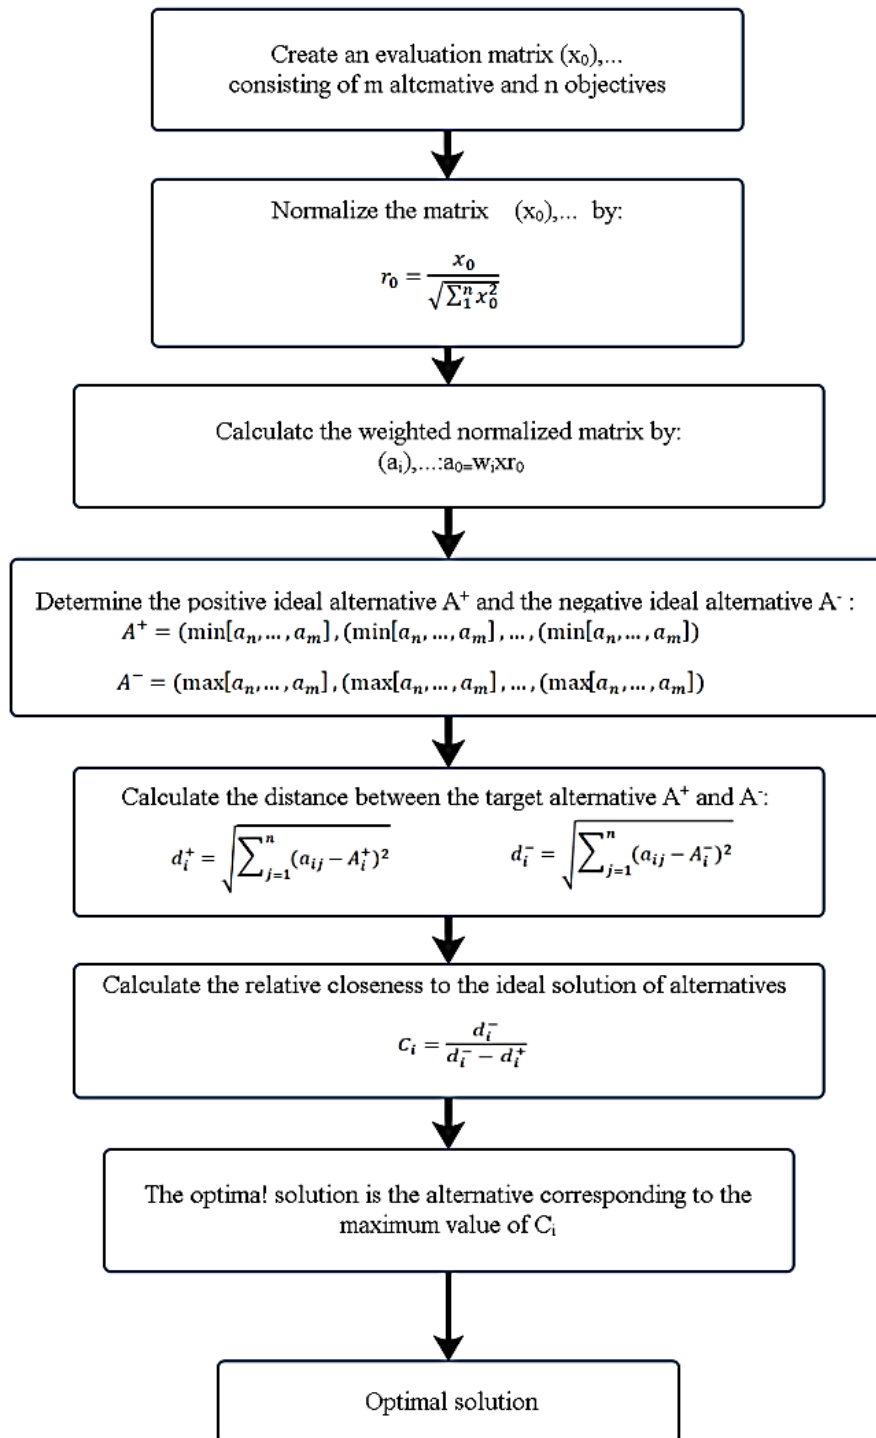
Create an evaluation matrix $(x_0)$,... consisting of m altcmative and n objectives

Normalize the matrix $(x_0)$,... by:

$r_0 = \frac{x_0}{\sqrt{\sum_1^n x_0^2}}$

Calculatc the weighted normalized matrix by: $(a_i)$,...:$a_0 = w_i x r_0$

Determine the positive ideal alternative $A^+$ and the negative ideal alternative $A^-$ :

$A^+ = (\min[a_n, \dots, a_m], (\min[a_n, \dots, a_m], \dots, (\min[a_n, \dots, a_m])$

$A^- = (\max[a_n, \dots, a_m], (\max[a_n, \dots, a_m], \dots, (\max[a_n, \dots, a_m])$

Calculate the distance between the target alternative $A^+$ and $A^-$:

$d_i^+ = \sqrt{\sum_{j=1}^n (a_{ij} - A_i^+)^2}$ $d_i^- = \sqrt{\sum_{j=1}^n (a_{ij} - A_i^-)^2}$

Calculate the relative closeness to the ideal solution of alternatives

$C_i = \frac{d_i^-}{d_i^- - d_i^+}$

The optima! solution is the alternative corresponding to the maximum value of $C_i$

Optimal solution